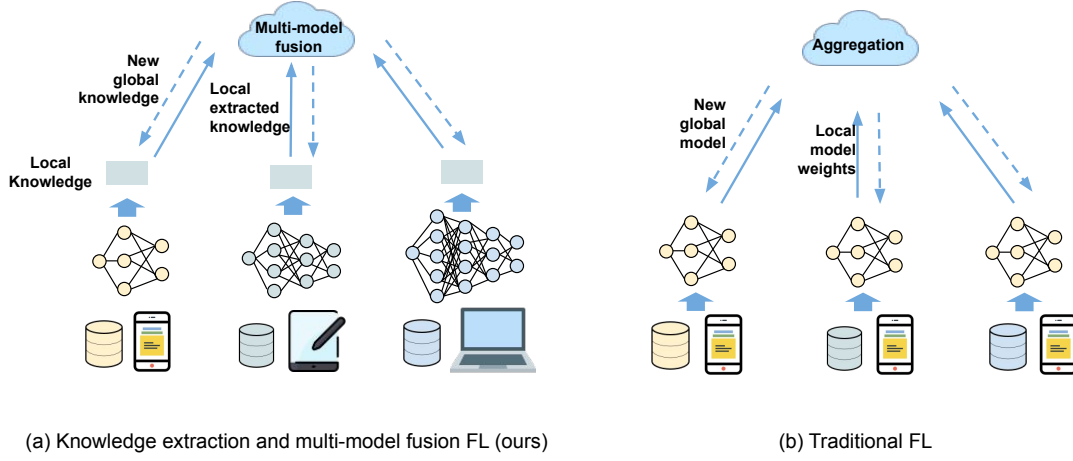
Multi-model fusion

New global knowledge

Local extracted knowledge

Local Knowledge

Aggregation

New global model

Local model weights

(a) Knowledge extraction and multi-model fusion FL (ours)

(b) Traditional FL